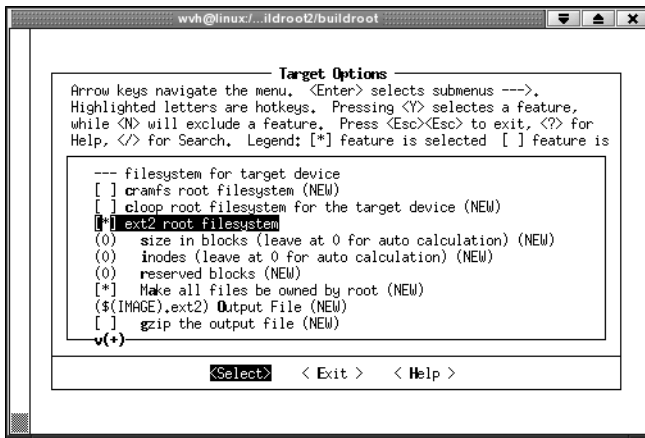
wvh@linux:/...ildroot2/buildroot

Target Options

Arrow keys navigate the menu. <Enter> selects submenus --->. Highlighted letters are hotkeys. Pressing <Y> selectes a feature, while <N> will exclude a feature. Press <Esc><Esc> to exit, <?> for Help, </> for Search. Legend: [*] feature is selected [ ] feature is

--- filesystem for target device
[ ] cramfs root filesystem (NEW)
[ ] cloop root filesystem for the target device (NEW)
[*] ext2 root filesystem
(0) size in blocks (leave at 0 for auto calculation) (NEW)
(0) inodes (leave at 0 for auto calculation) (NEW)
(0) reserved blocks (NEW)
[*] Make all files be owned by root (NEW)
($(IMAGE).ext2) Output File (NEW)
[ ] gzip the output file (NEW)
v(+)

<Select> < Exit > < Help >